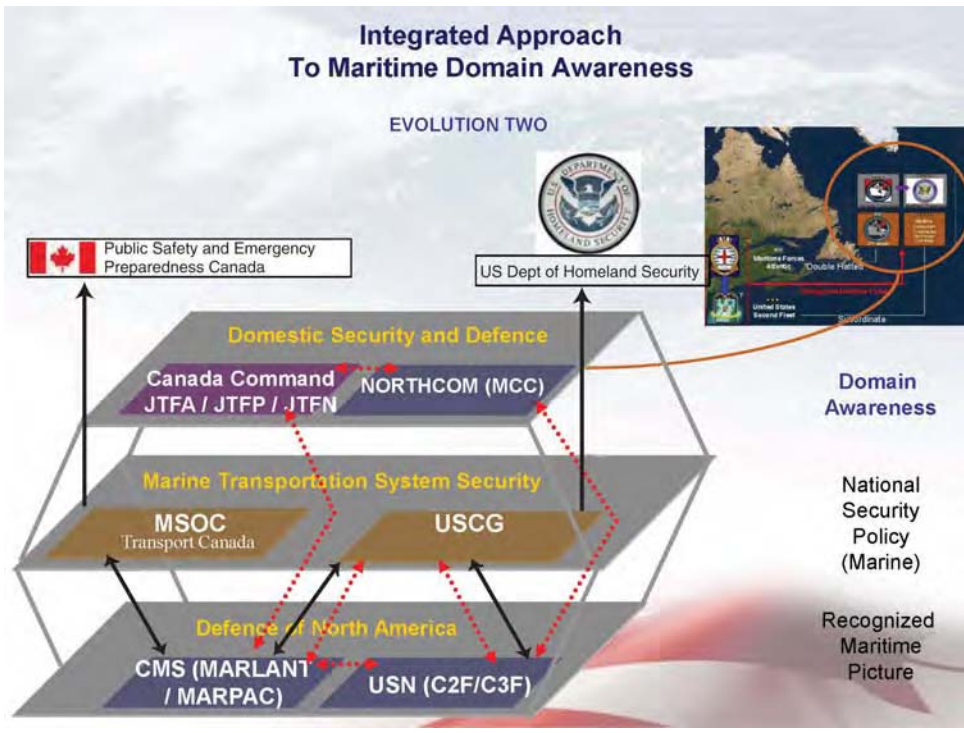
Integrated Approach
To Maritime Domain Awareness

EVOLUTION TWO

Public Safety and Emergency Preparedness Canada

US Dept of Homeland Security

Maritime Forces Atlantic

Double Hatted

United States Second Fleet

Subordinate

Domestic Security and Defence

Canada Command
JTFA / JTFP / JTFN

NORTHCOM (MCC)

Domain Awareness

Marine Transportation System Security

MSOC
Transport Canada

USCG

National Security Policy (Marine)

Defence of North America

CMS (MARLANT / MARPAC)

USN (C2F/C3F)

Recognized Maritime Picture